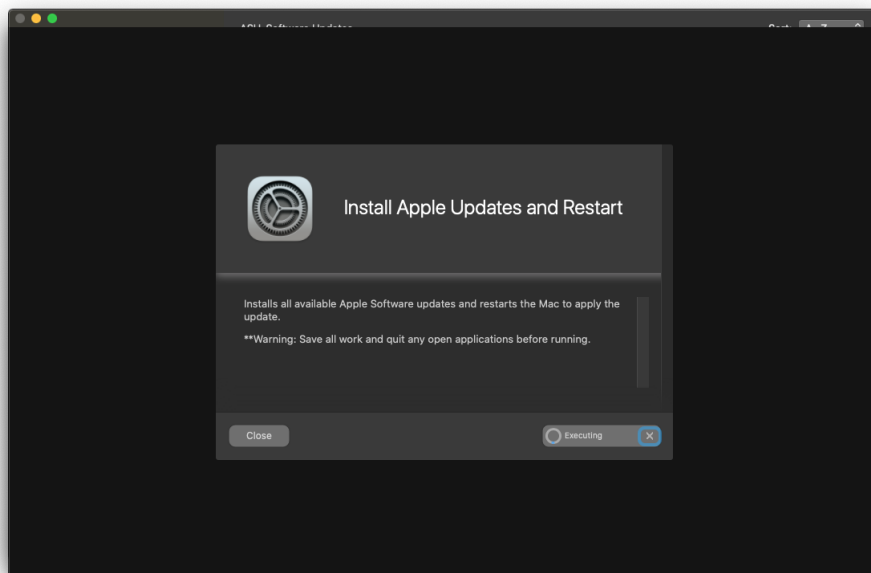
ASU Software Updates

Sort: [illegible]

Install Apple Updates and Restart

Installs all available Apple Software updates and restarts the Mac to apply the update.

**Warning: Save all work and quit any open applications before running.

Close

Executing

×